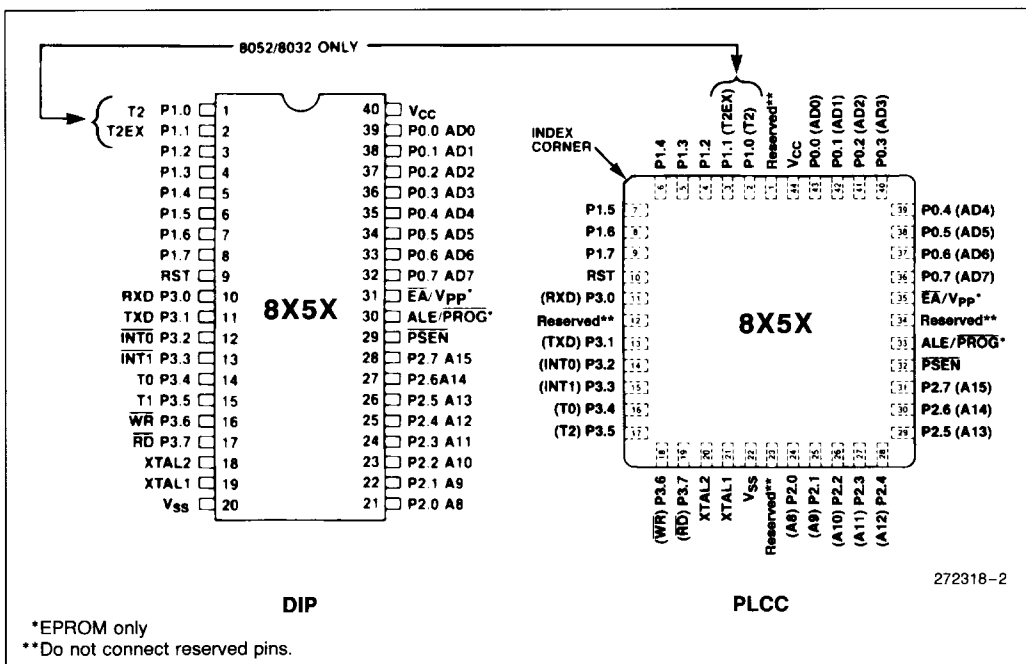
8052/8032 ONLY

T2
T2EX

P1.0 1
P1.1 2
P1.2 3
P1.3 4
P1.4 5
P1.5 6
P1.6 7
P1.7 8
RST 9
RXD P3.0 10
TXD P3.1 11
$\overline{INT0}$ P3.2 12
$\overline{INT1}$ P3.3 13
T0 P3.4 14
T1 P3.5 15
$\overline{WR}$ P3.6 16
$\overline{RD}$ P3.7 17
XTAL2 18
XTAL1 19
$V_{SS}$ 20

40 $V_{CC}$
39 P0.0 AD0
38 P0.1 AD1
37 P0.2 AD2
36 P0.3 AD3
35 P0.4 AD4
34 P0.5 AD5
33 P0.6 AD6
32 P0.7 AD7
31 $\overline{EA}/V_{PP}$*
30 ALE/$\overline{PROG}$*
29 $\overline{PSEN}$
28 P2.7 A15
27 P2.6A14
26 P2.5 A13
25 P2.4 A12
24 P2.3 A11
23 P2.2 A10
22 P2.1 A9
21 P2.0 A8

8X5X

INDEX CORNER

P1.4 6
P1.3 5
P1.2 4
P1.1 (T2EX) 3
P1.0 (T2) 2
Reserved** 1
$V_{CC}$ 44
P0.0 (AD0) 43
P0.1 (AD1) 42
P0.2 (AD2) 41
P0.3 (AD3) 40

P1.5 7
P1.6 8
P1.7 9
RST 10
(RXD) P3.0 11
Reserved** 12
(TXD) P3.1 13
(INT0) P3.2 14
(INT1) P3.3 15
(T0) P3.4 16
(T2) P3.5 17

39 P0.4 (AD4)
38 P0.5 (AD5)
37 P0.6 (AD6)
36 P0.7 (AD7)
35 $\overline{EA}/V_{PP}$*
34 Reserved**
33 ALE/$\overline{PROG}$*
32 $\overline{PSEN}$
31 P2.7 (A15)
30 P2.6 (A14)
29 P2.5 (A13)

8X5X

18 ($\overline{WR}$) P3.6
19 ($\overline{RD}$) P3.7
20 XTAL2
21 XTAL1
22 $V_{SS}$
23 Reserved**
24 (A8) P2.0
25 (A9) P2.1
26 (A10) P2.2
27 (A11) P2.3
28 (A12) P2.4

272318–2

DIP

PLCC

*EPROM only
**Do not connect reserved pins.